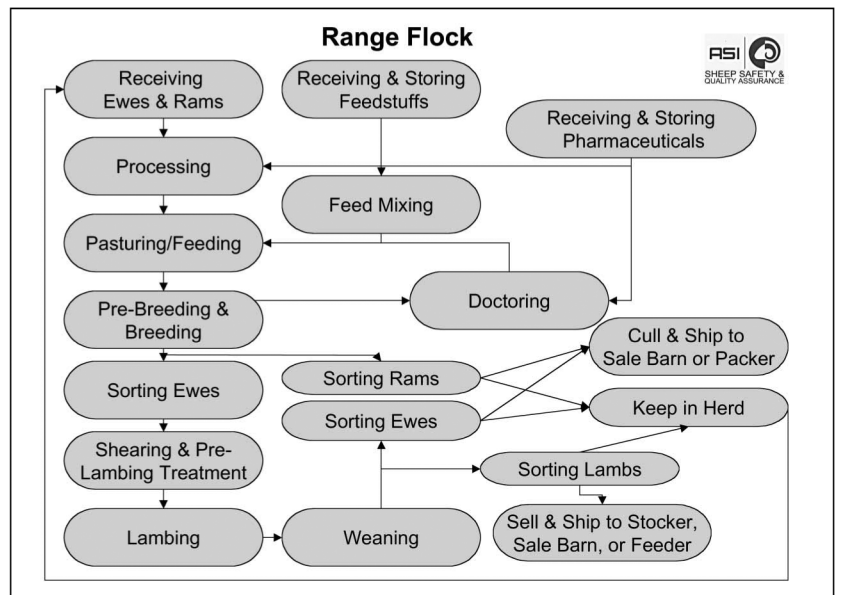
Range Flock

ASI SHEEP SAFETY & QUALITY ASSURANCE

Receiving Ewes & Rams

Receiving & Storing Feedstuffs

Receiving & Storing Pharmaceuticals

Processing

Feed Mixing

Pasturing/Feeding

Doctoring

Pre-Breeding & Breeding

Cull & Ship to Sale Barn or Packer

Sorting Ewes

Sorting Rams

Sorting Ewes

Keep in Herd

Shearing & Pre-Lambing Treatment

Sorting Lambs

Sell & Ship to Stocker, Sale Barn, or Feeder

Lambing

Weaning